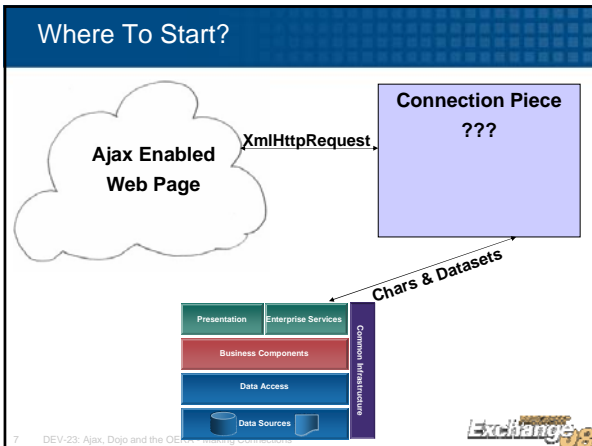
Where To Start?

Ajax Enabled Web Page

XmlHttpRequest

Connection Piece

???

Chars & Datasets

Presentation

Enterprise Services

Business Components

Data Access

Data Sources

Common Infrastructure

7 DEV-23: Ajax, Dojo and the OE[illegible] – Making Connections

Exchange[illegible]